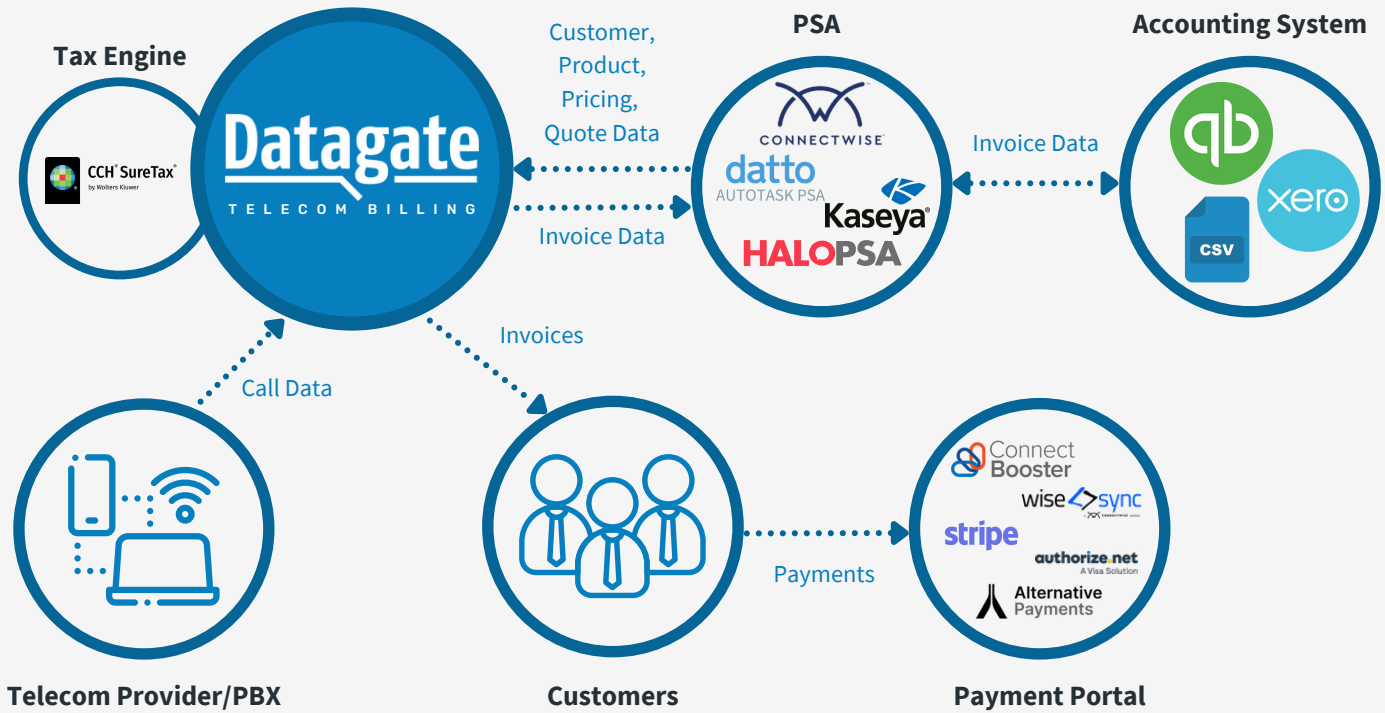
Tax Engine

CCH® SureTax®
by Wolters Kluwer

Datagate
TELECOM BILLING

Customer, Product, Pricing, Quote Data

Invoice Data

PSA

CONNECTWISE

datto
AUTOTASK PSA

Kaseya®

HALOPSA

Invoice Data

Accounting System

xero

CSV

Invoices

Call Data

Telecom Provider/PBX

Customers

Payments

Connect Booster

wise sync

stripe

authorize.net
A Visa Solution

Alternative Payments

Payment Portal